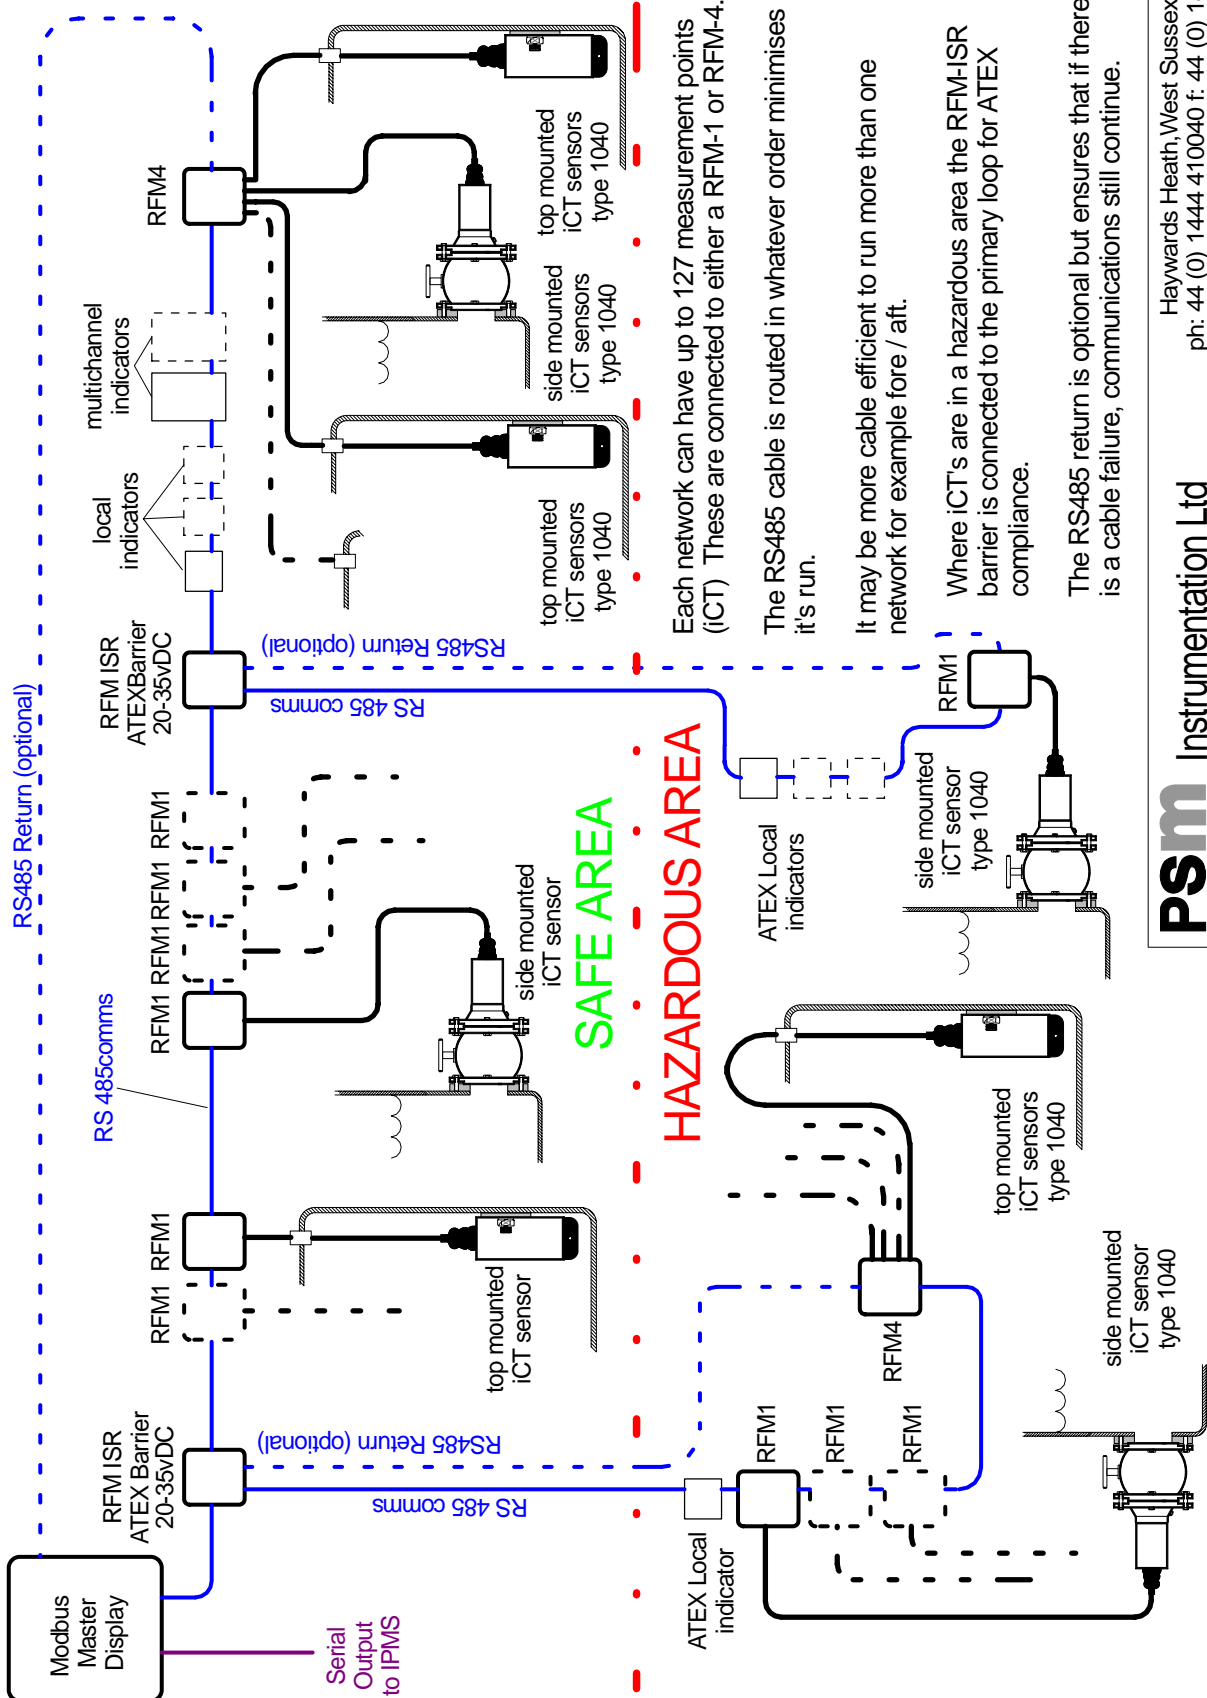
RS485 Return (optional)

Modbus Master Display

Serial Output to IPMS

RFM ISR ATEX Barrier 20-35vDC

RS 485 comms

RS485 Return (optional)

RFM1 RFM1

top mounted iCT sensor

RS 485comms

RFM1 RFM1 RFM1 RFM1

side mounted iCT sensor

SAFE AREA

HAZARDOUS AREA

RFM ISR ATEXBarrier 20-35vDC

RS 485 comms

RS485 Return (optional)

local indicators

multichannel indicators

RFM4

top mounted iCT sensors type 1040

side mounted iCT sensors type 1040

top mounted iCT sensors type 1040

Each network can have up to 127 measurement points (iCT) These are connected to either a RFM-1 or RFM-4.

The RS485 cable is routed in whatever order minimises it's run.

It may be more cable efficient to run more than one network for example fore / aft.

Where iCT's are in a hazardous area the RFM-ISR barrier is connected to the primary loop for ATEX compliance.

The RS485 return is optional but ensures that if there is a cable failure, communications still continue.

ATEX Local indicators

RFM1

side mounted iCT sensor type 1040

top mounted iCT sensors type 1040

RFM4

side mounted iCT sensor type 1040

ATEX Local indicator

RFM1 RFM1 RFM1

psm Instrumentation Ltd

Haywards Heath,West Sussex
ph: 44 (0) 1444 410040 f: 44 (0) 1